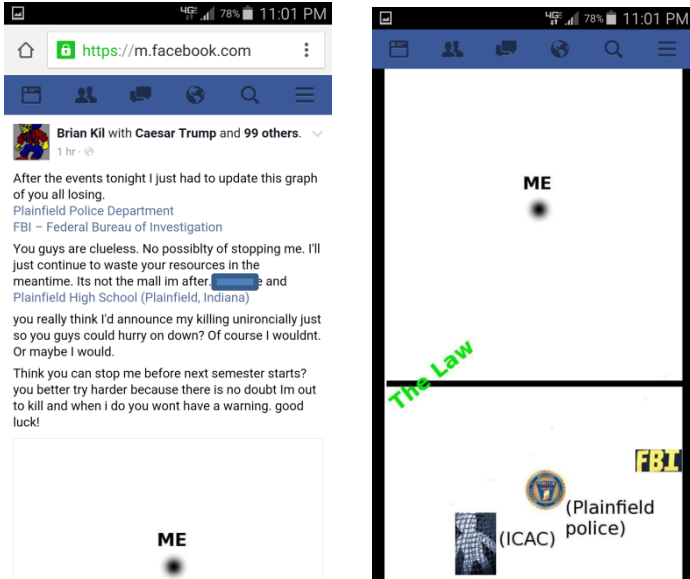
4G 78% 11:01 PM

https://m.facebook.com

Brian Kil with Caesar Trump and 99 others.
1 hr ·

After the events tonight I just had to update this graph of you all losing.
Plainfield Police Department
FBI – Federal Bureau of Investigation

You guys are clueless. No possiblty of stopping me. I'll just continue to waste your resources in the meantime. Its not the mall im after. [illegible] and Plainfield High School (Plainfield, Indiana)

you really think I'd announce my killing unironcially just so you guys could hurry on down? Of course I wouldnt. Or maybe I would.

Think you can stop me before next semester starts? you better try harder because there is no doubt Im out to kill and when i do you wont have a warning. good luck!

ME

4G 78% 11:01 PM

ME

The Law

FBI

(Plainfield police)

(ICAC)